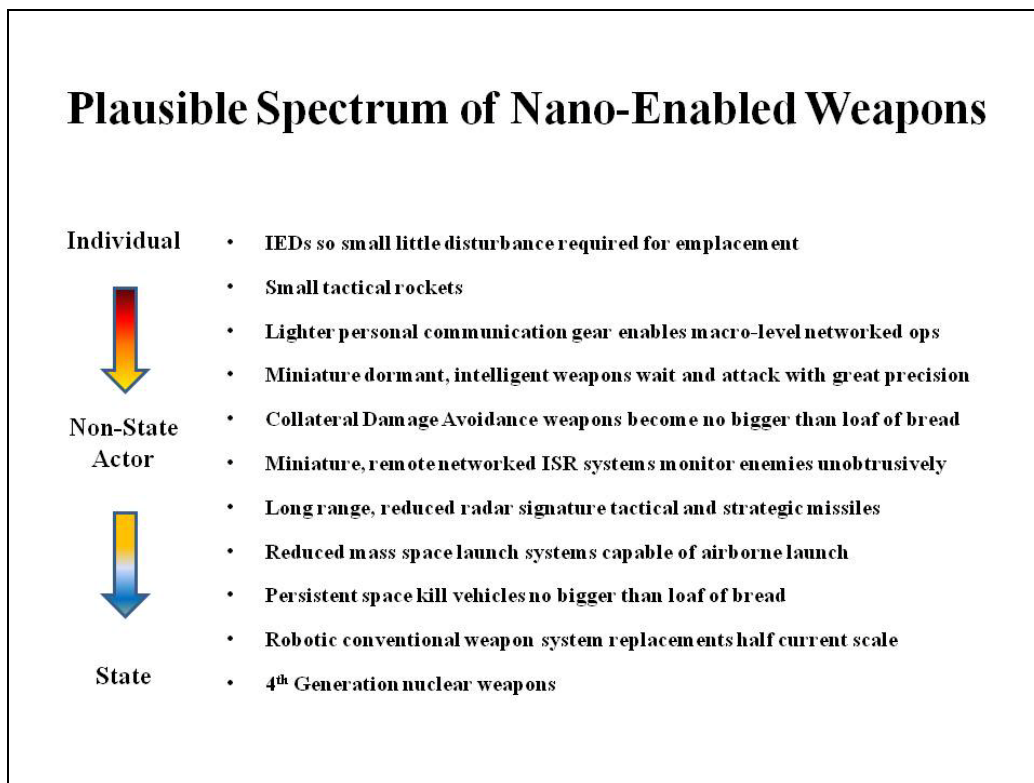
Plausible Spectrum of Nano-Enabled Weapons

Individual

Non-State Actor

State

- IEDs so small little disturbance required for emplacement
- Small tactical rockets
- Lighter personal communication gear enables macro-level networked ops
- Miniature dormant, intelligent weapons wait and attack with great precision
- Collateral Damage Avoidance weapons become no bigger than loaf of bread
- Miniature, remote networked ISR systems monitor enemies unobtrusively
- Long range, reduced radar signature tactical and strategic missiles
- Reduced mass space launch systems capable of airborne launch
- Persistent space kill vehicles no bigger than loaf of bread
- Robotic conventional weapon system replacements half current scale
- 4$^{th}$ Generation nuclear weapons